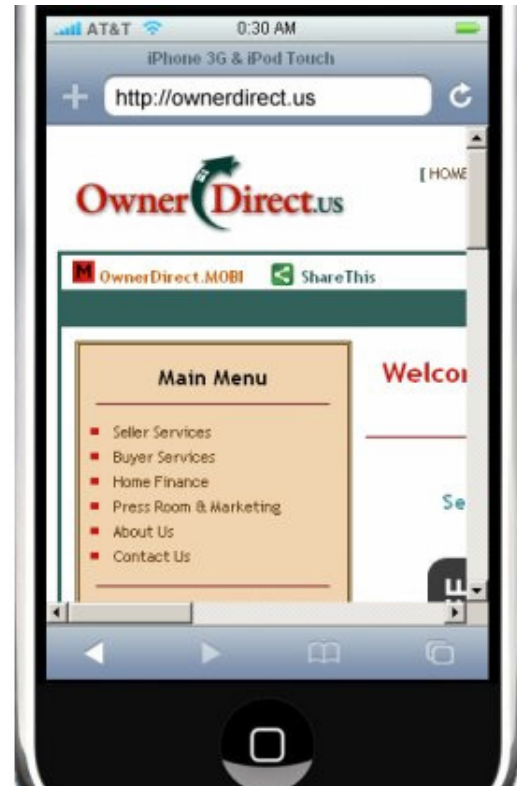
AT&T 0:30 AM

iPhone 3G & iPod Touch

http://ownerdirect.us

[ HOME

OwnerDirect.us

M OwnerDirect.MOBI ShareThis

Main Menu

Seller Services
Buyer Services
Home Finance
Press Room & Marketing
About Us
Contact Us

Welco

Se